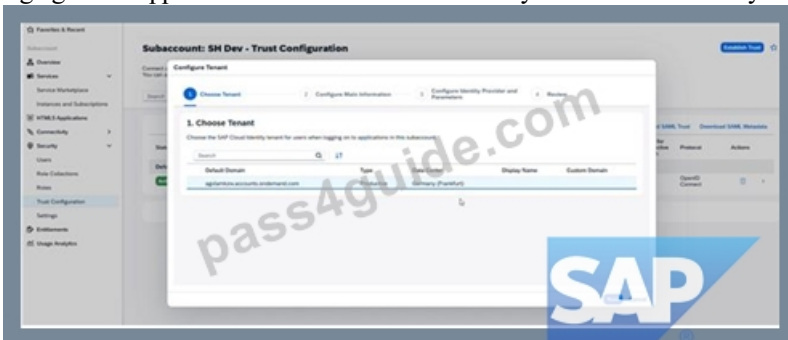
Favorites & Recent

Subaccount

Overview

Services

Service Marketplace

Instances and Subscriptions

HTML5 Applications

Connectivity

Security

Users

Role Collections

Roles

Trust Configuration

Settings

Entitlements

Usage Analytics

Subaccount: SH Dev - Trust Configuration

Establish Trust

Configure Tenant

1 Choose Tenant

2 Configure Main Information

3 Configure Identity Provider and Parameters

4 Review

1. Choose Tenant

Choose the SAP Cloud Identity tenant for users when logging on to applications in this subaccount.

Search

| Default Domain | Type | Data Center | Display Name | Custom Domain |
|---|---|---|---|---|
| agdantons.accounts.ondemand.com | Production | Germany (Frankfurt) | | |

SAML Trust Download SAML Metadata

Protocol Actions

OpenID Connect

pass4guide.com

SAP